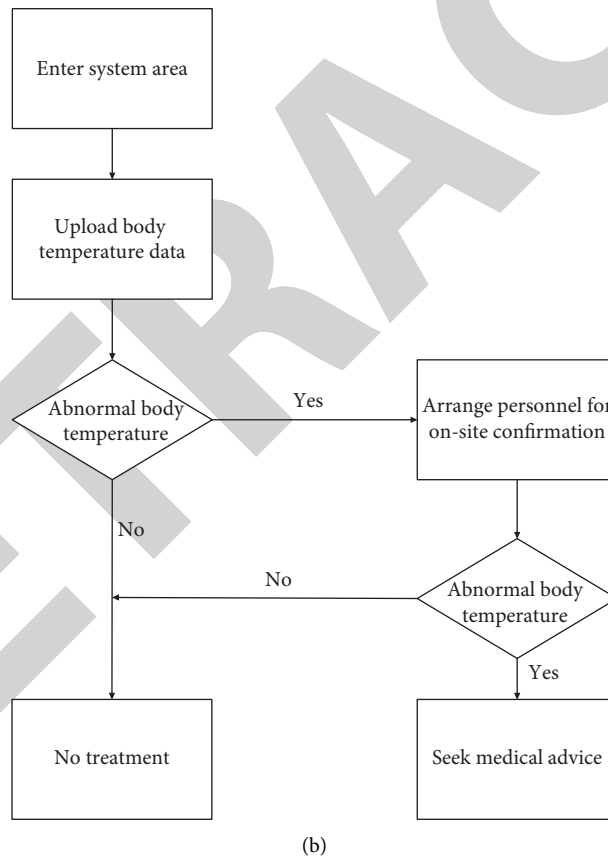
Enter system area

Upload body temperature data

Abnormal body temperature

Yes

Arrange personnel for on-site confirmation

No

No

Abnormal body temperature

Yes

No treatment

Seek medical advice

(b)

RETRACTED